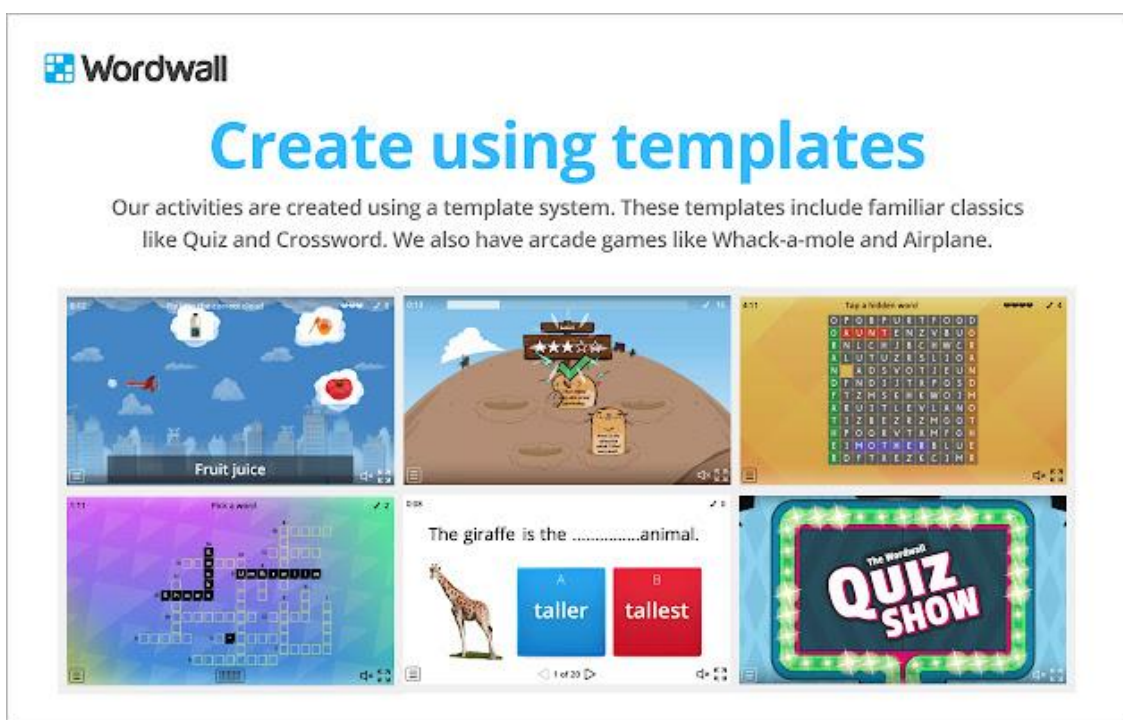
Wordwall

Create using templates

Our activities are created using a template system. These templates include familiar classics like Quiz and Crossword. We also have arcade games like Whack-a-mole and Airplane.

Fly into the correct cloud

Fruit juice

Tap a hidden word

Pick a word

The giraffe is the ..............animal.

A
taller

B
tallest

1 of 20

The Wordwall
QUIZ SHOW